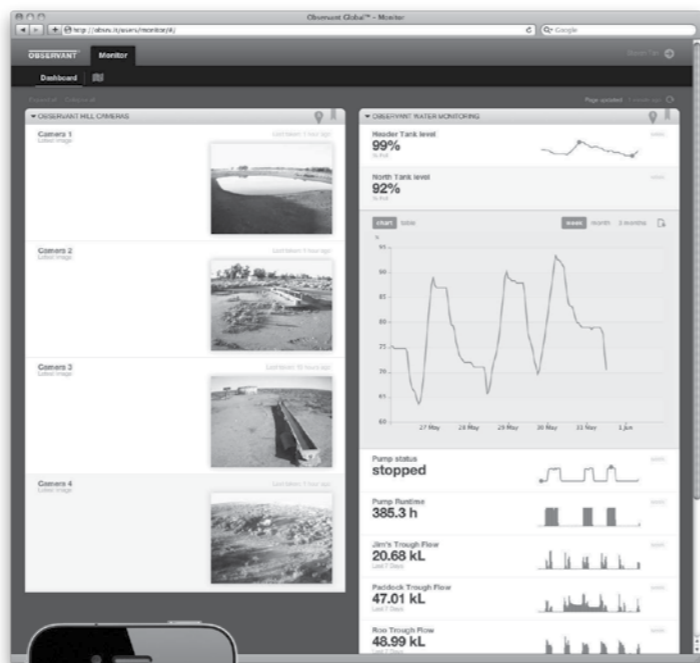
Observant Global™ - Monitor

http://obsrv.it/users/monitor/#/

Google

OBSERVANT

Monitor

Dashboard

▾ OBSERVANT HILL CAMERAS

Camera 1
Latest image

Camera 2
Latest image

Camera 3
Latest image

Camera 4
Latest image

▾ OBSERVANT WATER MONITORING

Header Tank level
99%
% Full

North Tank level
92%
% Full

chart table

week month 3 months

95
90
85
80
75
70
65
60

27 May 28 May 29 May 30 May 31 May 1 Jun

Pump status
stopped

Pump Runtime
385.3 h

Jim's Trough Flow
20.68 kL
Last 7 Days

Paddock Trough Flow
47.01 kL
Last 7 Days

Roo Trough Flow
48.99 kL